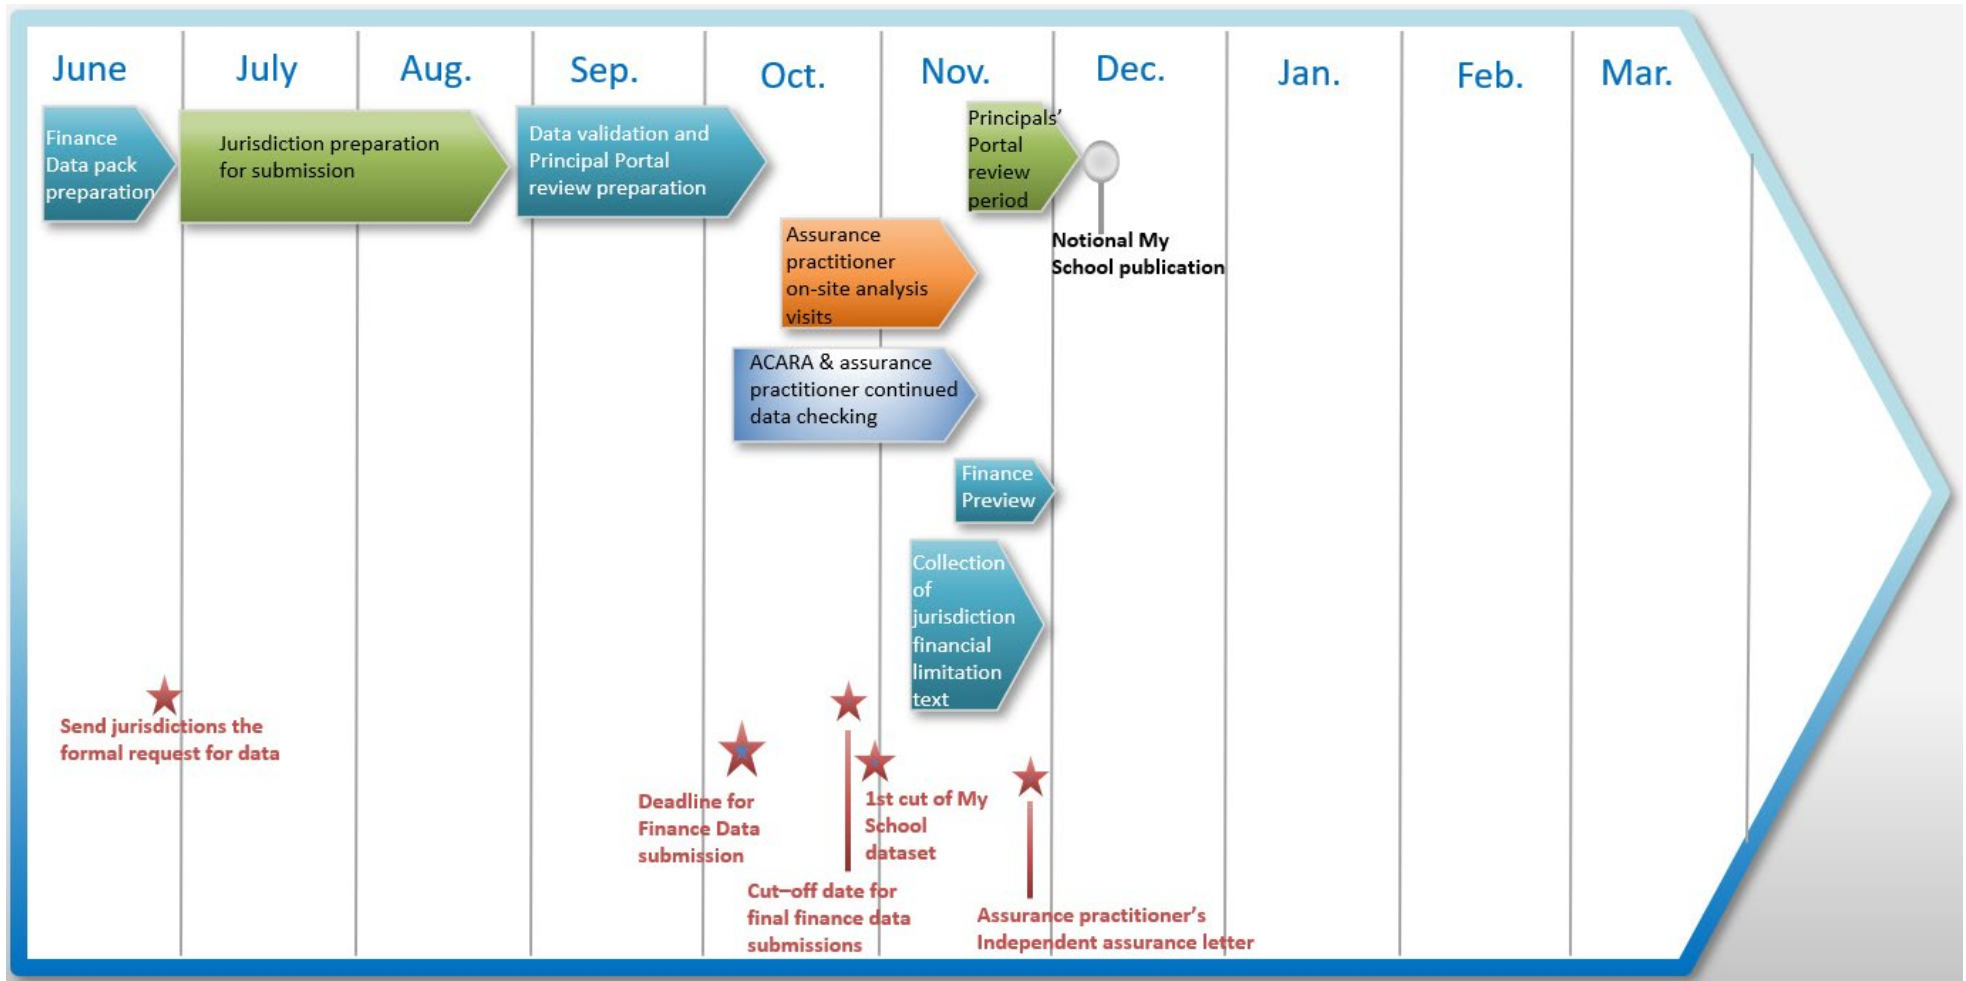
June July Aug. Sep. Oct. Nov. Dec. Jan. Feb. Mar.

Finance Data pack preparation

Jurisdiction preparation for submission

Data validation and Principal Portal review preparation

Principals' Portal review period

Notional My School publication

Assurance practitioner on-site analysis visits

ACARA & assurance practitioner continued data checking

Finance Preview

Collection of jurisdiction financial limitation text

Send jurisdictions the formal request for data

Deadline for Finance Data submission

1st cut of My School dataset

Cut–off date for final finance data submissions

Assurance practitioner's Independent assurance letter